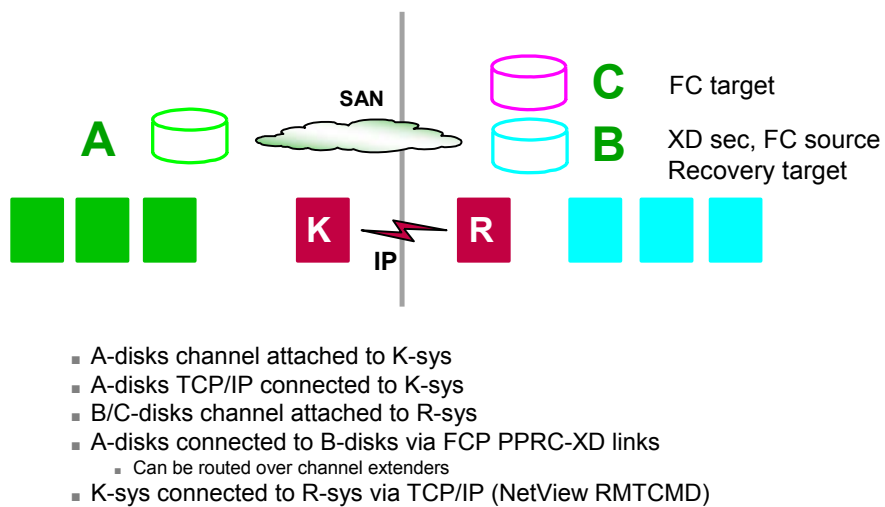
SAN

C FC target

A

B XD sec, FC source Recovery target

K

R

IP

A-disks channel attached to K-sys
A-disks TCP/IP connected to K-sys
B/C-disks channel attached to R-sys
A-disks connected to B-disks via FCP PPRC-XD links
Can be routed over channel extenders
K-sys connected to R-sys via TCP/IP (NetView RMTCMD)